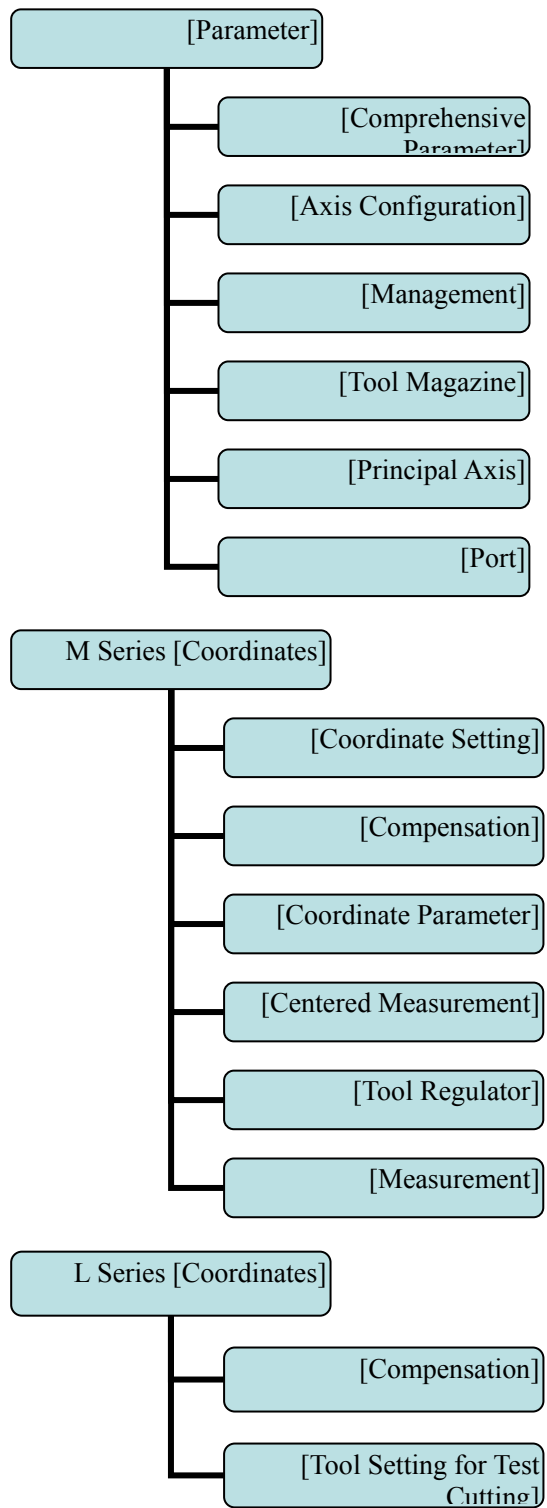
[Parameter]

[Comprehensive Parameter]

[Axis Configuration]

[Management]

[Tool Magazine]

[Principal Axis]

[Port]

M Series [Coordinates]

[Coordinate Setting]

[Compensation]

[Coordinate Parameter]

[Centered Measurement]

[Tool Regulator]

[Measurement]

L Series [Coordinates]

[Compensation]

[Tool Setting for Test Cutting]